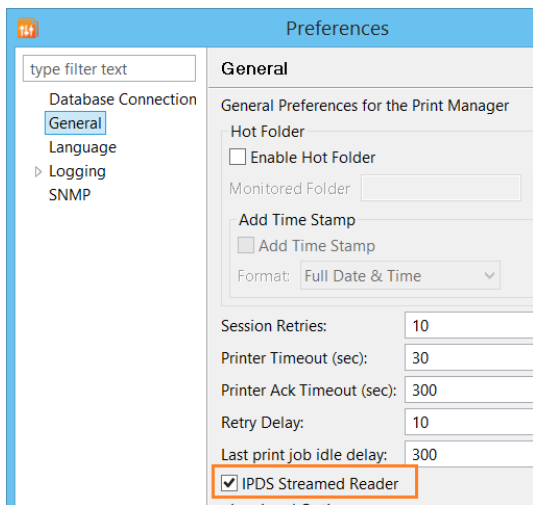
Preferences

type filter text

Database Connection
General
Language
Logging
SNMP

General

General Preferences for the Print Manager

Hot Folder
Enable Hot Folder
Monitored Folder

Add Time Stamp
Add Time Stamp
Format: Full Date & Time

Session Retries: 10
Printer Timeout (sec): 30
Printer Ack Timeout (sec): 300
Retry Delay: 10
Last print job idle delay: 300
IPDS Streamed Reader